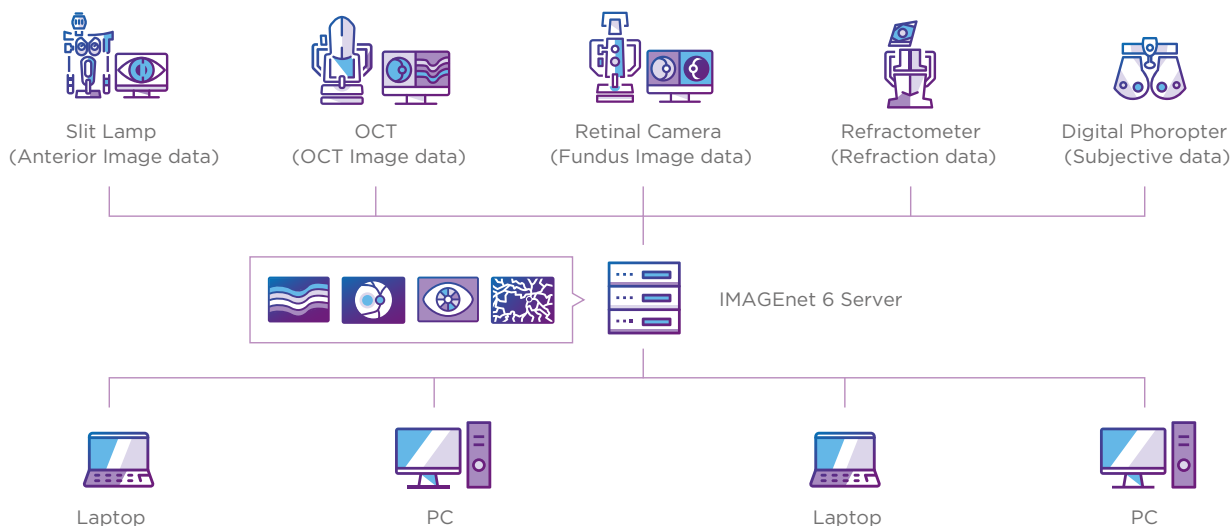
Slit Lamp
(Anterior Image data)

OCT
(OCT Image data)

Retinal Camera
(Fundus Image data)

Refractometer
(Refraction data)

Digital Phoropter
(Subjective data)

IMAGEnet 6 Server

Laptop

PC

Laptop

PC